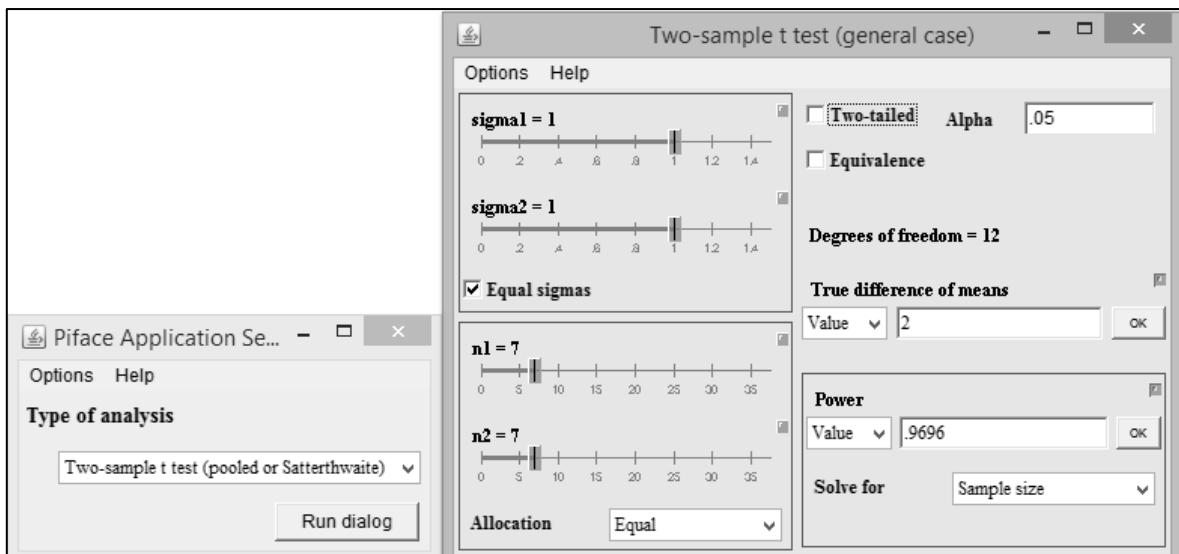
Two-sample t test (general case)

Options Help

sigma1 = 1

0 .2 .4 .6 .8 1 1.2 1.4

sigma2 = 1

0 .2 .4 .6 .8 1 1.2 1.4

Equal sigmas

Two-tailed

Alpha .05

Equivalence

Degrees of freedom = 12

True difference of means

Value 2 OK

n1 = 7

0 5 10 15 20 25 30 35

n2 = 7

0 5 10 15 20 25 30 35

Allocation Equal

Power

Value .9696 OK

Solve for Sample size

Piface Application Se...

Options Help

Type of analysis

Two-sample t test (pooled or Satterthwaite)

Run dialog